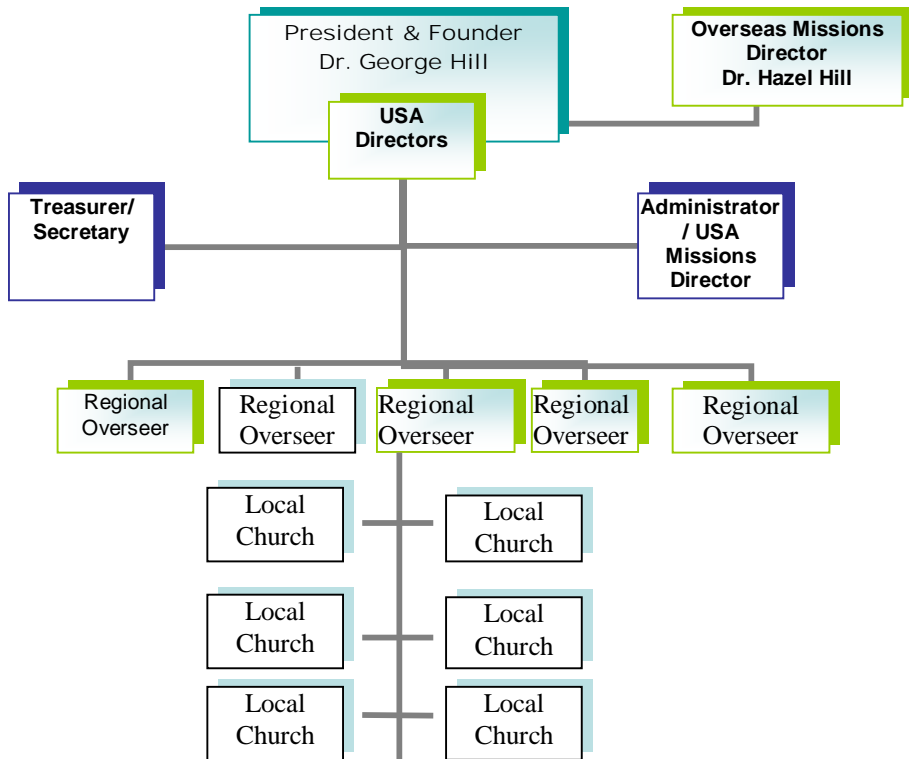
President & Founder
Dr. George Hill

USA Directors

Overseas Missions Director
Dr. Hazel Hill

Treasurer/ Secretary

Administrator / USA Missions Director

Regional Overseer

Regional Overseer

Regional Overseer

Regional Overseer

Regional Overseer

Local Church

Local Church

Local Church

Local Church

Local Church

Local Church